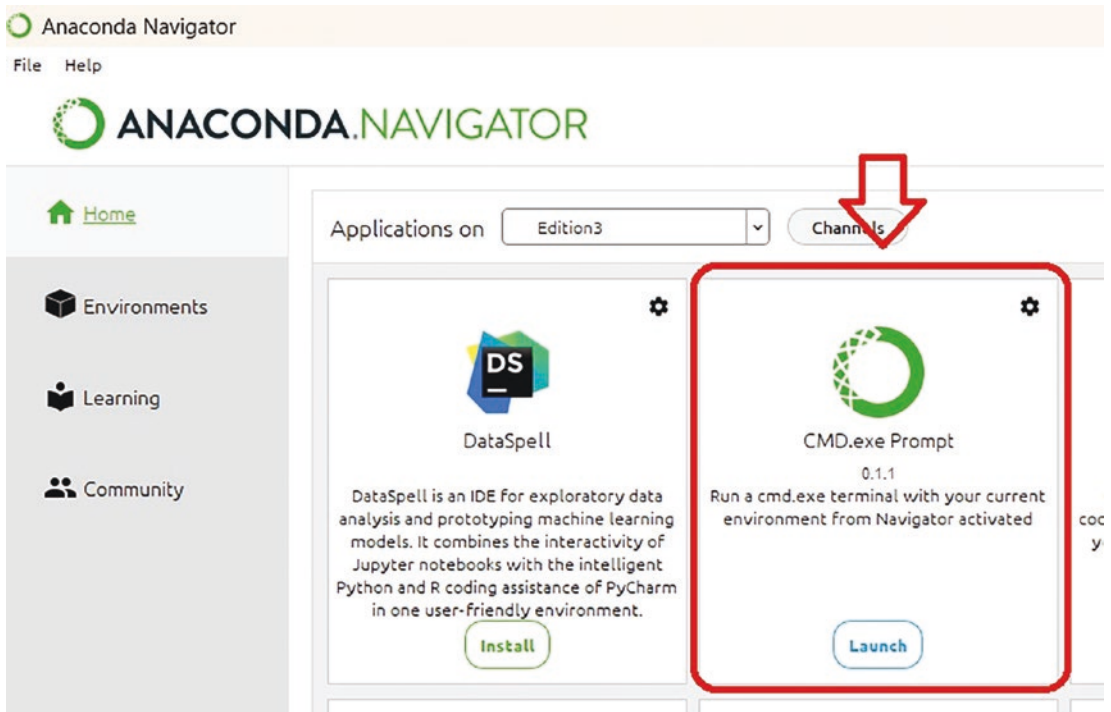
Anaconda Navigator

File Help

ANACONDA.NAVIGATOR

Home

Environments

Learning

Community

Applications on Edition3 Channels

DS

DataSpell

DataSpell is an IDE for exploratory data analysis and prototyping machine learning models. It combines the interactivity of Jupyter notebooks with the intelligent Python and R coding assistance of PyCharm in one user-friendly environment.

Install

CMD.exe Prompt

0.1.1

Run a cmd.exe terminal with your current environment from Navigator activated

Launch

coc

y